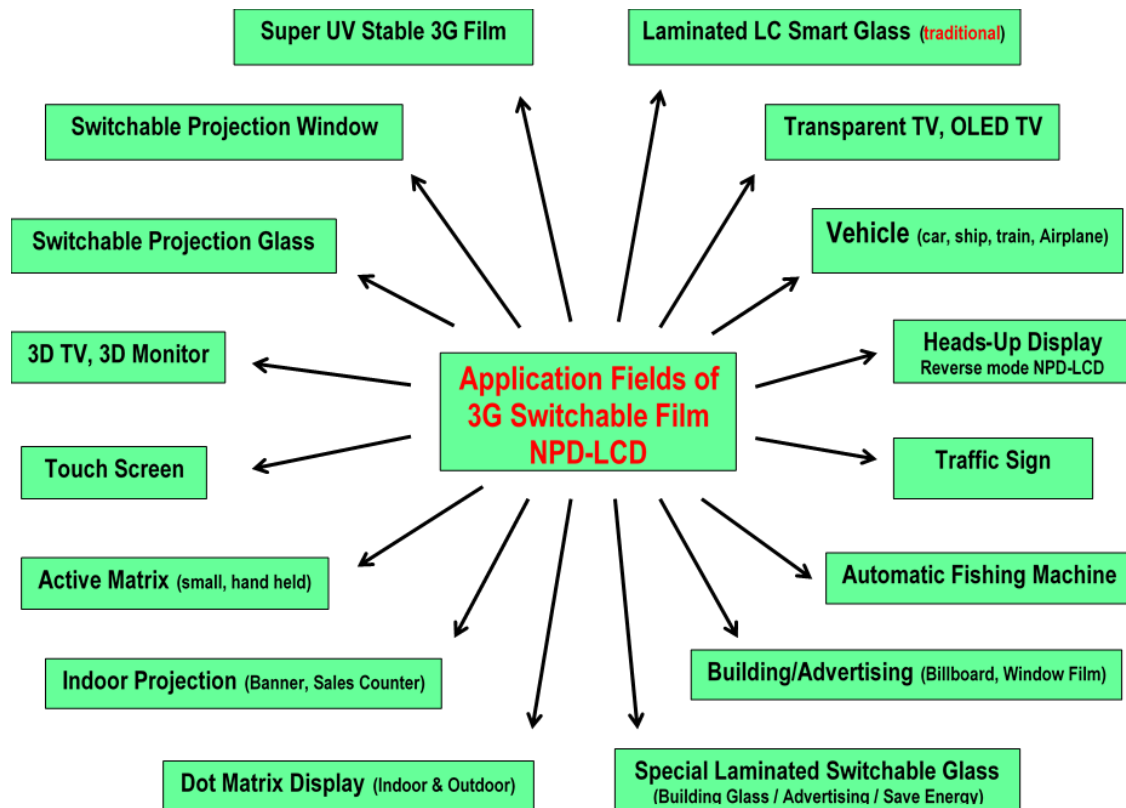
Application Fields of 3G Switchable Film NPD-LCD

Super UV Stable 3G Film

Laminated LC Smart Glass (traditional)

Switchable Projection Window

Transparent TV, OLED TV

Switchable Projection Glass

Vehicle (car, ship, train, Airplane)

3D TV, 3D Monitor

Heads-Up Display
Reverse mode NPD-LCD

Touch Screen

Traffic Sign

Active Matrix (small, hand held)

Automatic Fishing Machine

Indoor Projection (Banner, Sales Counter)

Building/Advertising (Billboard, Window Film)

Dot Matrix Display (Indoor & Outdoor)

Special Laminated Switchable Glass
(Building Glass / Advertising / Save Energy)